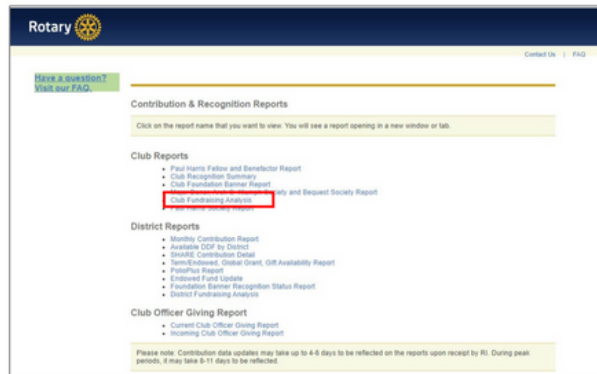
Rotary

Contact Us | FAQ

Have a question? Visit our FAQ.

Contribution & Recognition Reports

Click on the report name that you want to view. You will see a report opening in a new window or tab.

Club Reports

- Paul Harris Fellow and Benefactor Report
- Club Recognition Summary
- Club Foundation Banner Report
- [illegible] Society and Bequest Society Report
- Club Fundraising Analysis
- Paul Harris Society Report

District Reports

- Monthly Contribution Report
- Available DDF by District
- SHARE Contribution Detail
- Term/Endowed, Global Grant, Gift Availability Report
- PolioPlus Report
- Endowed Fund Update
- Foundation Banner Recognition Status Report
- District Fundraising Analysis

Club Officer Giving Report

- Current Club Officer Giving Report
- Incoming Club Officer Giving Report

Please note: Contribution data updates may take up to 4-5 days to be reflected on the reports upon receipt by RI. During peak periods, it may take 6-11 days to be reflected.